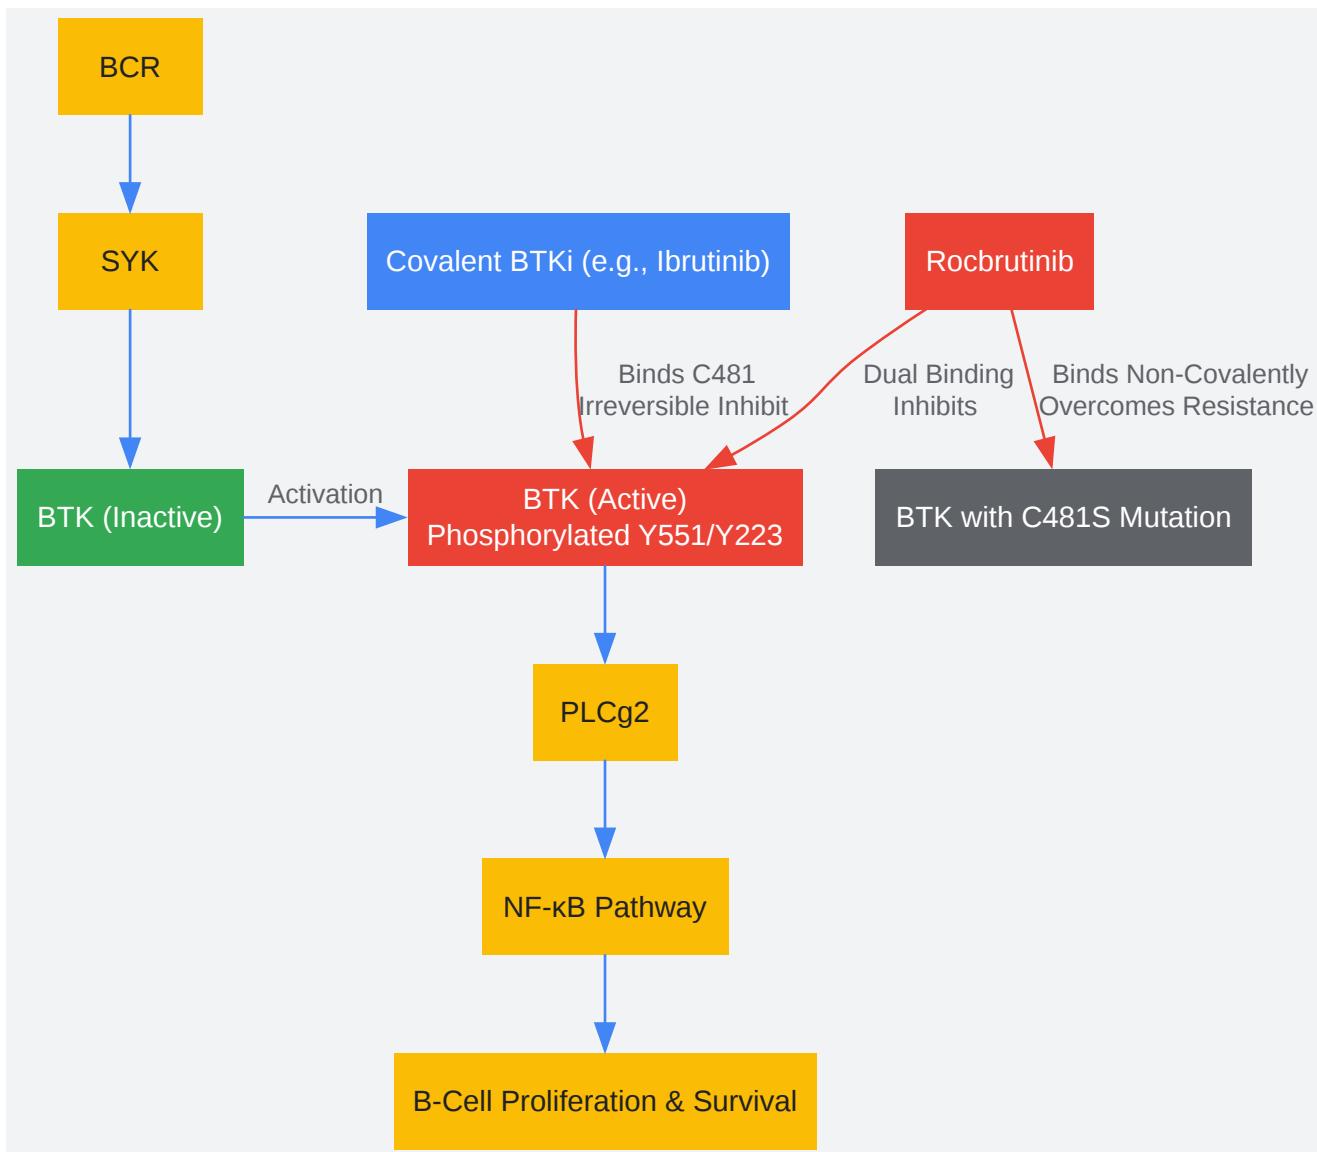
BCR

SYK

Covalent BTKi (e.g., Ibrutinib)

Rocbrutinib

Binds C481
Irreversible Inhibit

Dual Binding
Inhibits

Binds Non-Covalently
Overcomes Resistance

BTK (Inactive)

Activation

BTK (Active)
Phosphorylated Y551/Y223

BTK with C481S Mutation

PLCg2

NF-κB Pathway

B-Cell Proliferation & Survival